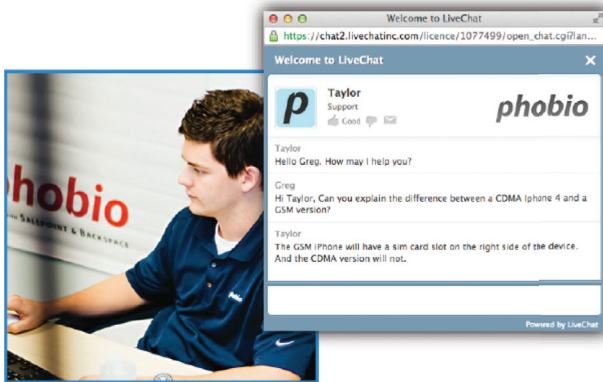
Welcome to LiveChat

https://chat2.livechatinc.com/licence/1077499/open_chat.cgi?lan...

Welcome to LiveChat

p

Taylor
Support
Good

phobio

Taylor
Hello Greg. How may I help you?

Greg
Hi Taylor, Can you explain the difference between a CDMA Iphone 4 and a GSM version?

Taylor
The GSM iPhone will have a sim card slot on the right side of the device. And the CDMA version will not.

Powered by LiveChat

hobio
SALESPOINT & BACKSPACE

Phobio